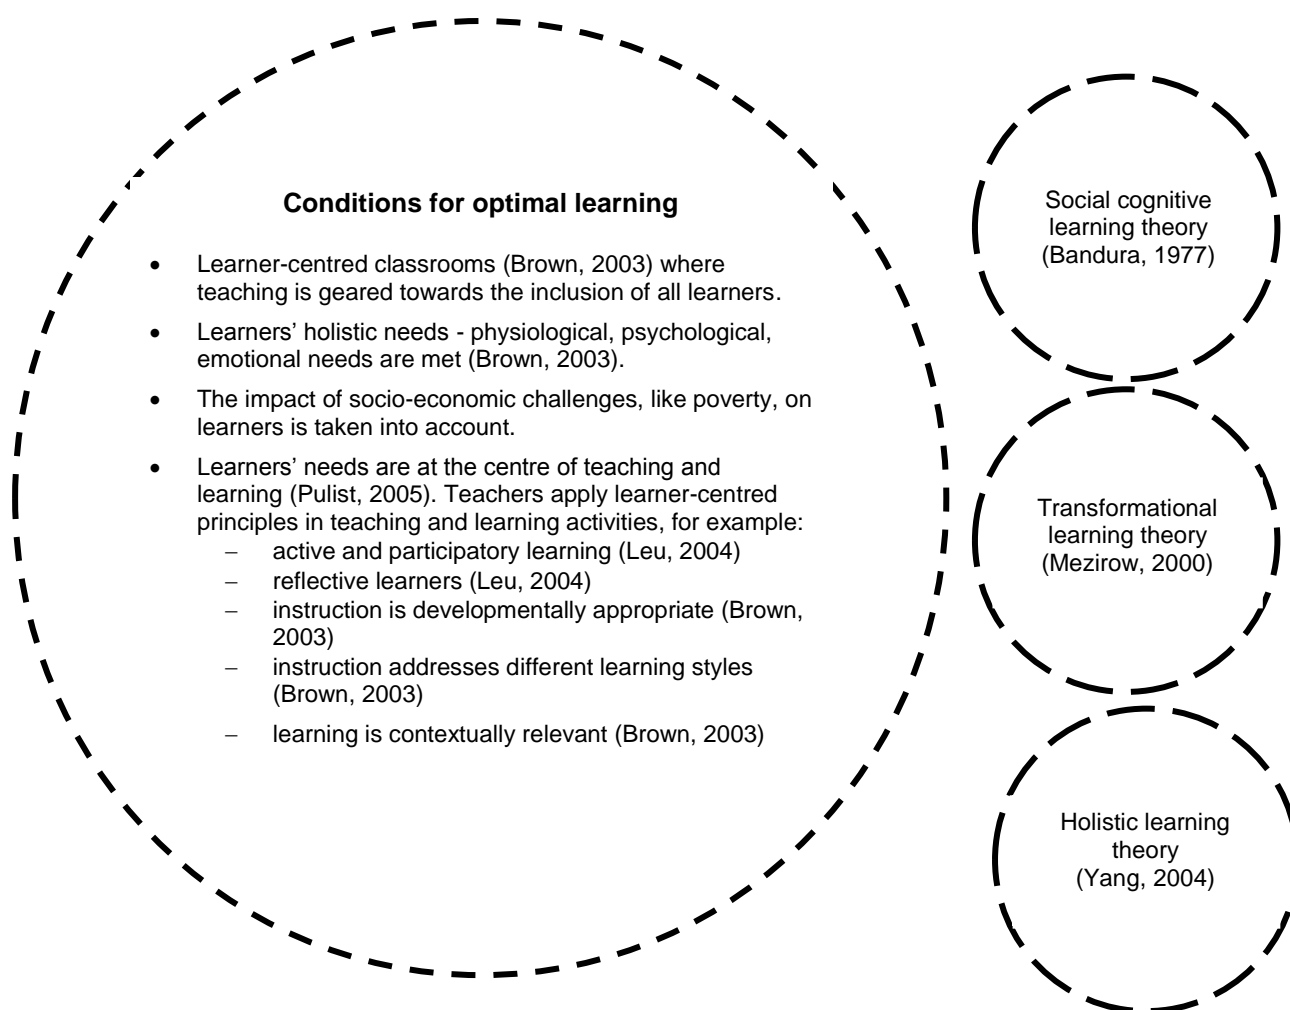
**Conditions for optimal learning**

- Learner-centred classrooms (Brown, 2003) where teaching is geared towards the inclusion of all learners.
- Learners' holistic needs - physiological, psychological, emotional needs are met (Brown, 2003).
- The impact of socio-economic challenges, like poverty, on learners is taken into account.
- Learners' needs are at the centre of teaching and learning (Pulist, 2005). Teachers apply learner-centred principles in teaching and learning activities, for example:
  - active and participatory learning (Leu, 2004)
  - reflective learners (Leu, 2004)
  - instruction is developmentally appropriate (Brown, 2003)
  - instruction addresses different learning styles (Brown, 2003)
  - learning is contextually relevant (Brown, 2003)

Social cognitive learning theory (Bandura, 1977)

Transformational learning theory (Mezirow, 2000)

Holistic learning theory (Yang, 2004)